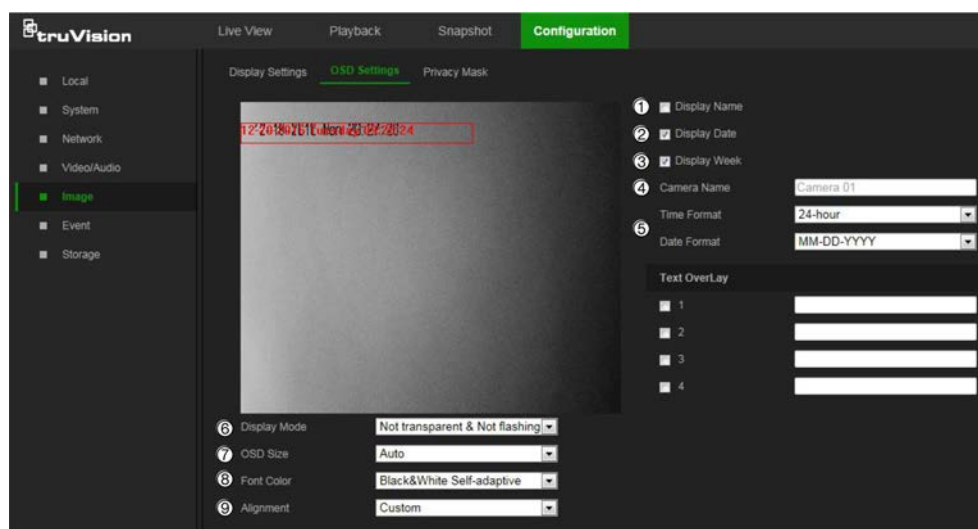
truVision

Live View Playback Snapshot Configuration

Local
System
Network
Video/Audio
Image
Event
Storage

Display Settings OSD Settings Privacy Mask

12-20 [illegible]

1 Display Name
2 Display Date
3 Display Week
4 Camera Name Camera 01
5 Time Format 24-hour
Date Format MM-DD-YYYY

Text OverLay
1
2
3
4

6 Display Mode Not transparent & Not flashing
7 OSD Size Auto
8 Font Color Black&White Self-adaptive
9 Alignment Custom